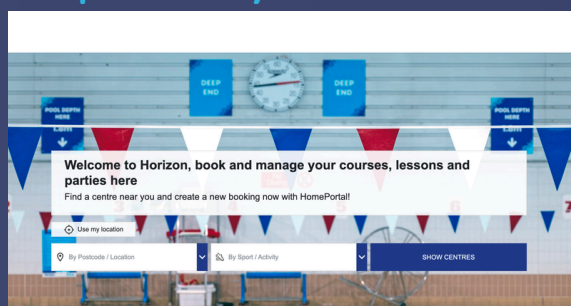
POOL DEPTH HERE

DEEP END

DEEP END

POOL DEPTH HERE

Welcome to Horizon, book and manage your courses, lessons and parties here

Find a centre near you and create a new booking now with HomePortal!

Use my location

By Postcode / Location

By Sport / Activity

SHOW CENTRES